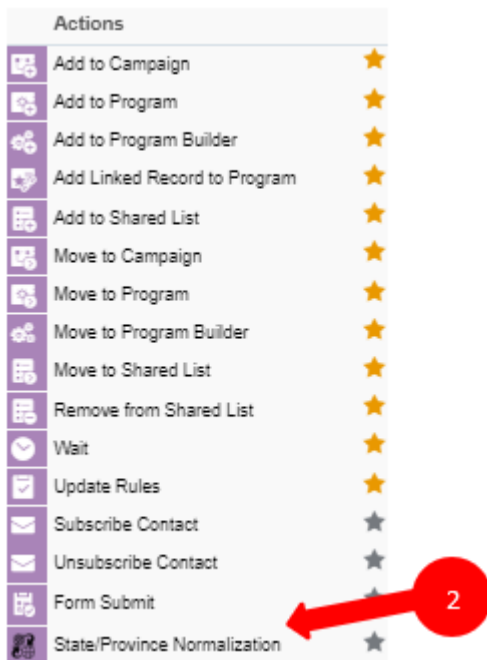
Actions

Add to Campaign

Add to Program

Add to Program Builder

Add Linked Record to Program

Add to Shared List

Move to Campaign

Move to Program

Move to Program Builder

Move to Shared List

Remove from Shared List

Wait

Update Rules

Subscribe Contact

Unsubscribe Contact

Form Submit

State/Province Normalization

2